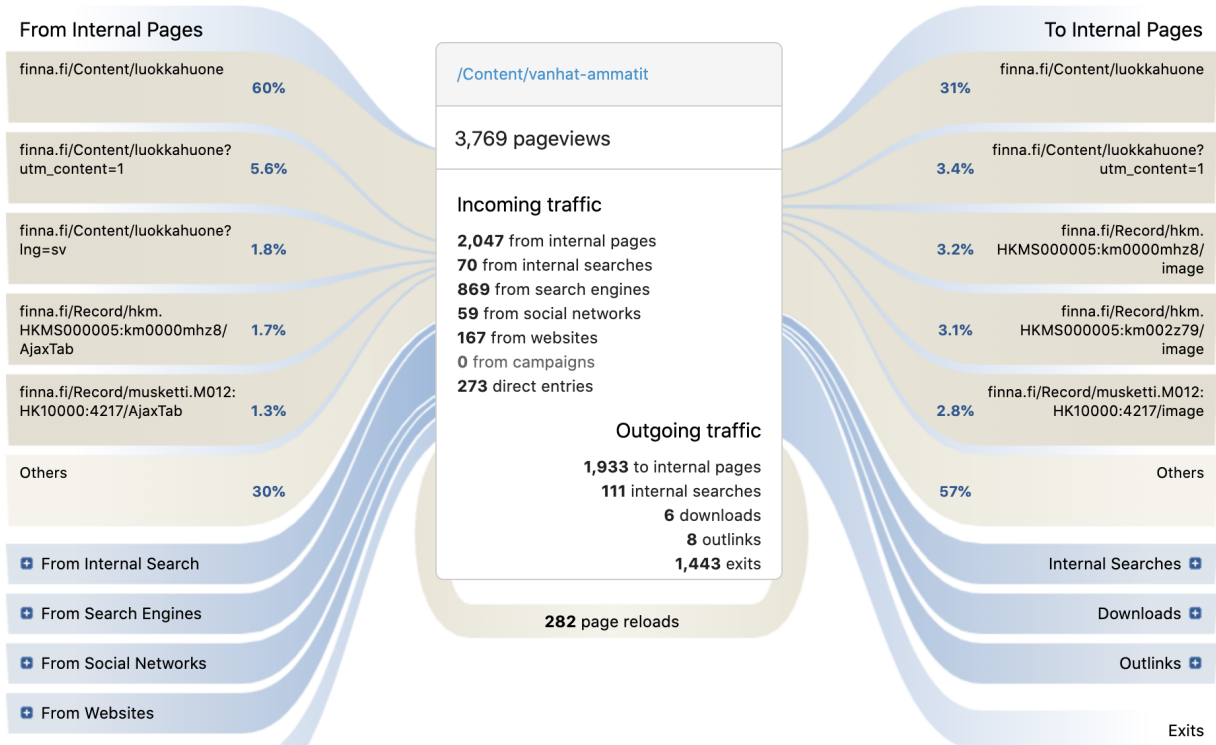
From Internal Pages

finna.fi/Content/luokkahuone
60%

finna.fi/Content/luokkahuone?utm_content=1
5.6%

finna.fi/Content/luokkahuone?lng=sv
1.8%

finna.fi/Record/hkm.HKMS000005:km0000mhz8/AjaxTab
1.7%

finna.fi/Record/musketti.M012:HK10000:4217/AjaxTab
1.3%

Others
30%

From Internal Search

From Search Engines

From Social Networks

From Websites

/Content/vanhat-ammatit

3,769 pageviews

Incoming traffic

**2,047** from internal pages
**70** from internal searches
**869** from search engines
**59** from social networks
**167** from websites
**0** from campaigns
**273** direct entries

Outgoing traffic

**1,933** to internal pages
**111** internal searches
**6** downloads
**8** outlinks
**1,443** exits

**282** page reloads

To Internal Pages

31%
finna.fi/Content/luokkahuone

3.4%
finna.fi/Content/luokkahuone?utm_content=1

3.2%
finna.fi/Record/hkm.HKMS000005:km0000mhz8/image

3.1%
finna.fi/Record/hkm.HKMS000005:km002z79/image

2.8%
finna.fi/Record/musketti.M012:HK10000:4217/image

Others
57%

Internal Searches

Downloads

Outlinks

Exits